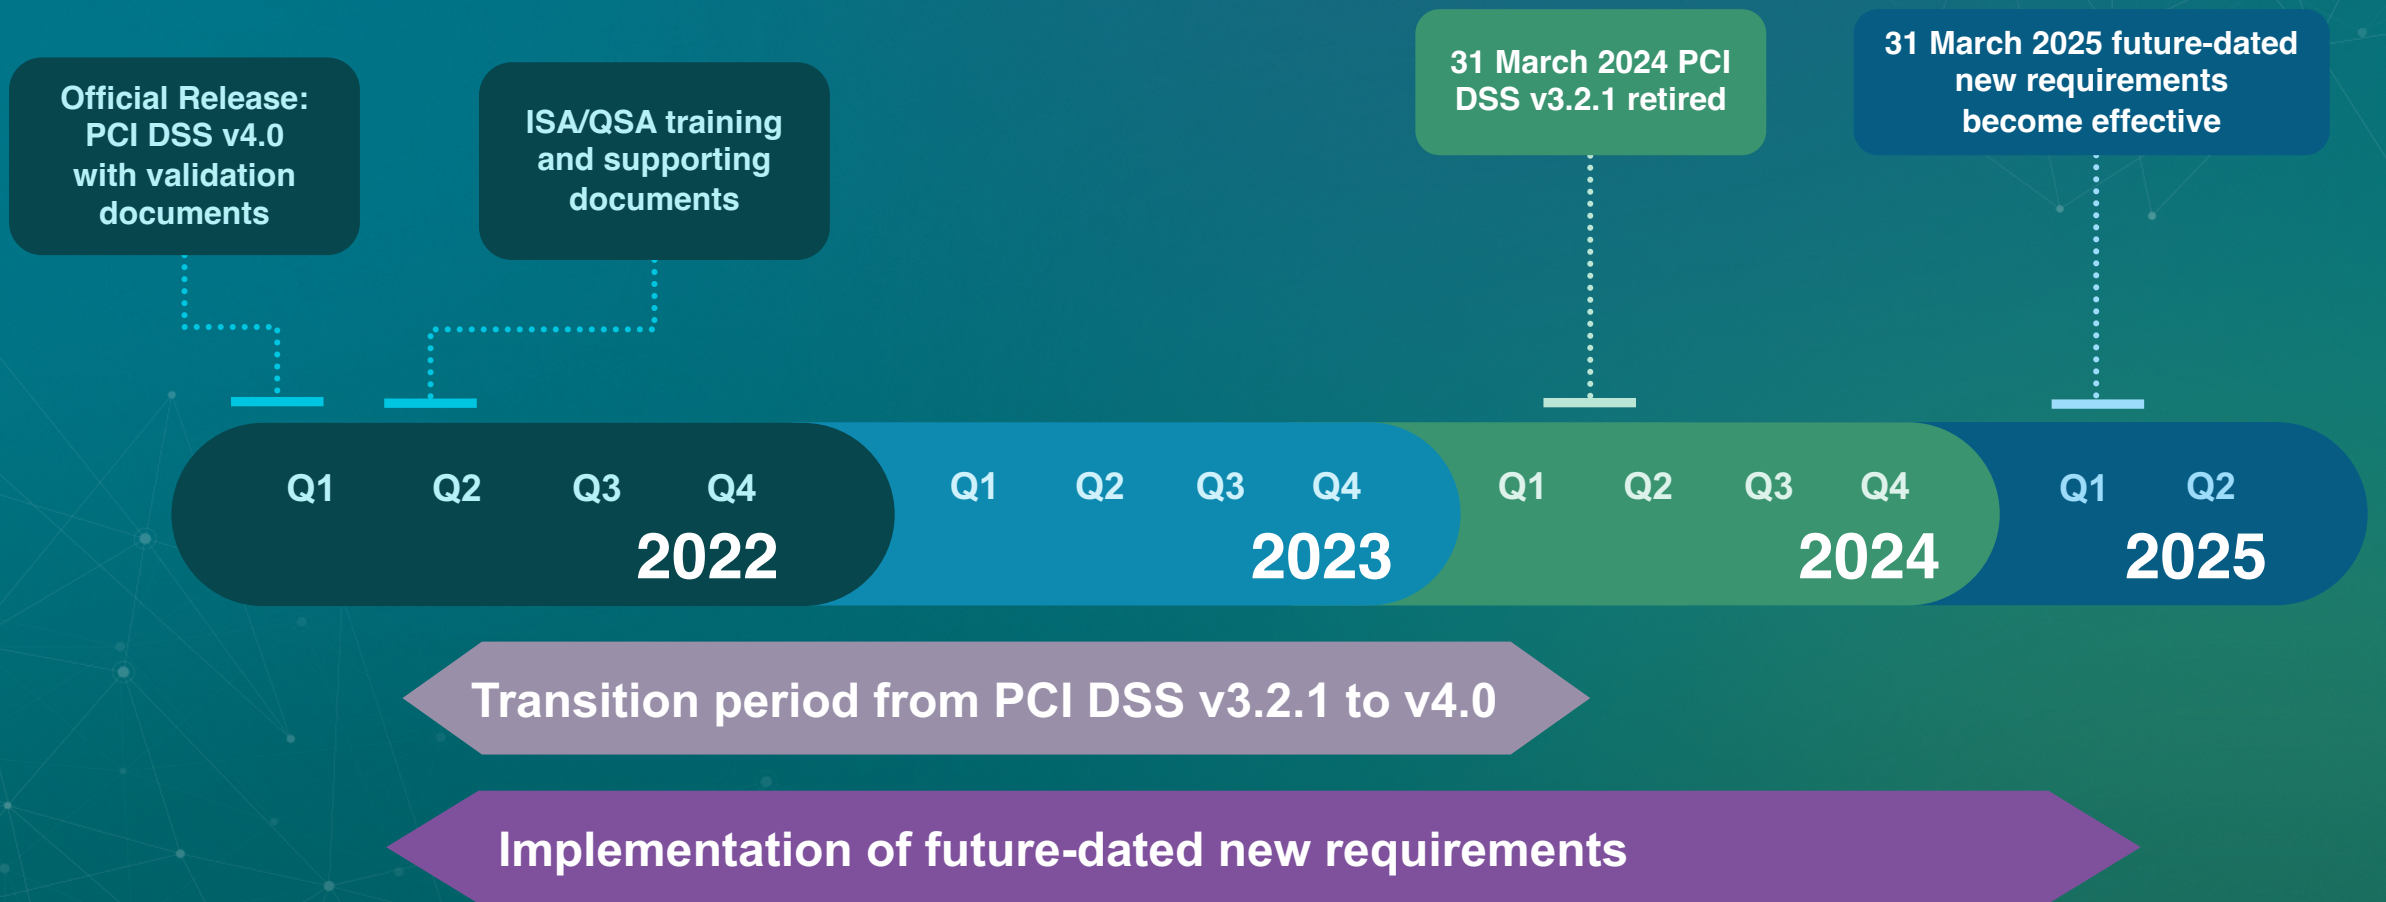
Official Release: PCI DSS v4.0 with validation documents

ISA/QSA training and supporting documents

31 March 2024 PCI DSS v3.2.1 retired

31 March 2025 future-dated new requirements become effective

Q1 Q2 Q3 Q4
2022

Q1 Q2 Q3 Q4
2023

Q1 Q2 Q3 Q4
2024

Q1 Q2
2025

Transition period from PCI DSS v3.2.1 to v4.0

Implementation of future-dated new requirements